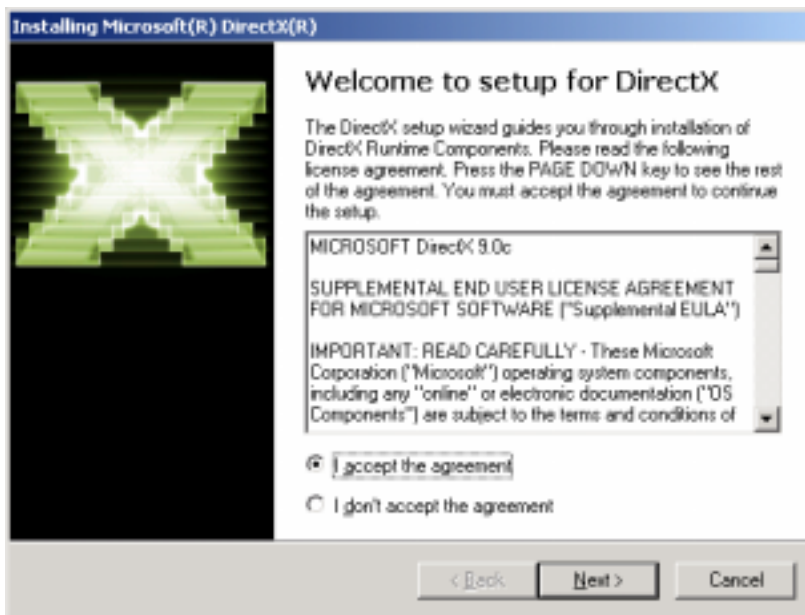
Installing Microsoft(R) DirectX(R)

Welcome to setup for DirectX

The DirectX setup wizard guides you through installation of DirectX Runtime Components. Please read the following license agreement. Press the PAGE DOWN key to see the rest of the agreement. You must accept the agreement to continue the setup.

MICROSOFT DirectX 9.0c

SUPPLEMENTAL END USER LICENSE AGREEMENT FOR MICROSOFT SOFTWARE ("Supplemental EULA")

IMPORTANT: READ CAREFULLY - These Microsoft Corporation ("Microsoft") operating system components, including any "online" or electronic documentation ("OS Components") are subject to the terms and conditions of

I accept the agreement

I don't accept the agreement

< Back

Next >

Cancel